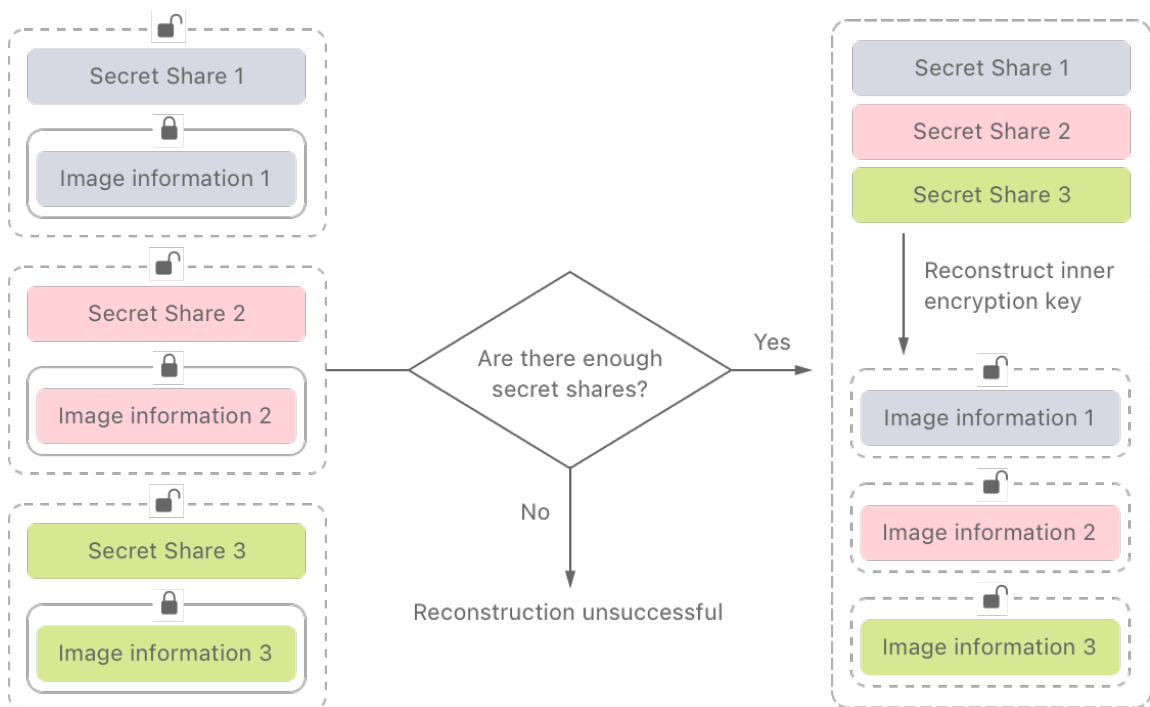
Secret Share 1

Image information 1

Secret Share 2

Image information 2

Secret Share 3

Image information 3

Are there enough secret shares?

Yes

No

Reconstruction unsuccessful

Secret Share 1

Secret Share 2

Secret Share 3

Reconstruct inner encryption key

Image information 1

Image information 2

Image information 3